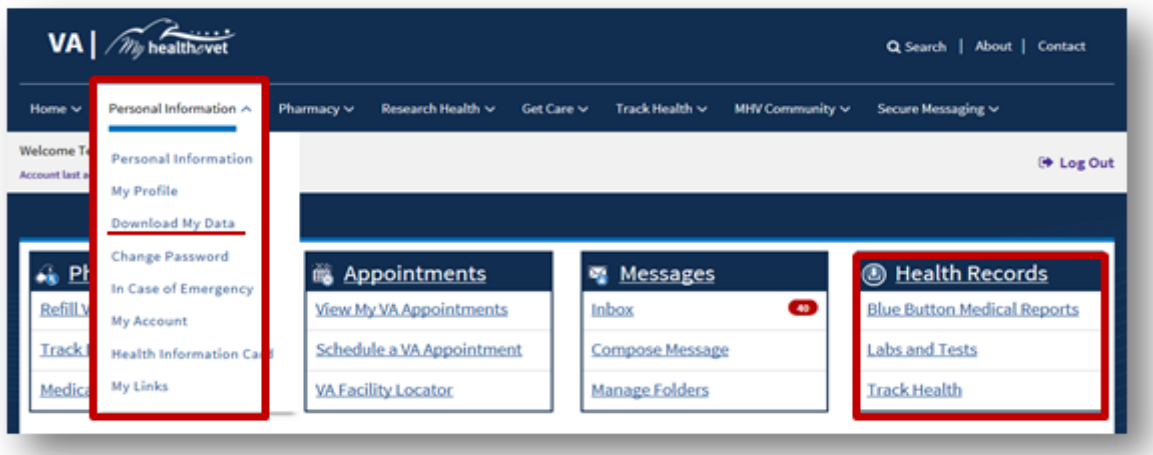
VA | My healthevet

Search | About | Contact

Home Personal Information Pharmacy Research Health Get Care Track Health MHV Community Secure Messaging

Welcome Te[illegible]
Account last a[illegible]

Personal Information
My Profile
Download My Data
Change Password
In Case of Emergency
My Account
Health Information Car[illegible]
My Links

Log Out

Ph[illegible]
Refill V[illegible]
Track I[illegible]
Medica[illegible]

Appointments
View My VA Appointments
Schedule a VA Appointment
VA Facility Locator

Messages
Inbox 40
Compose Message
Manage Folders

Health Records
Blue Button Medical Reports
Labs and Tests
Track Health